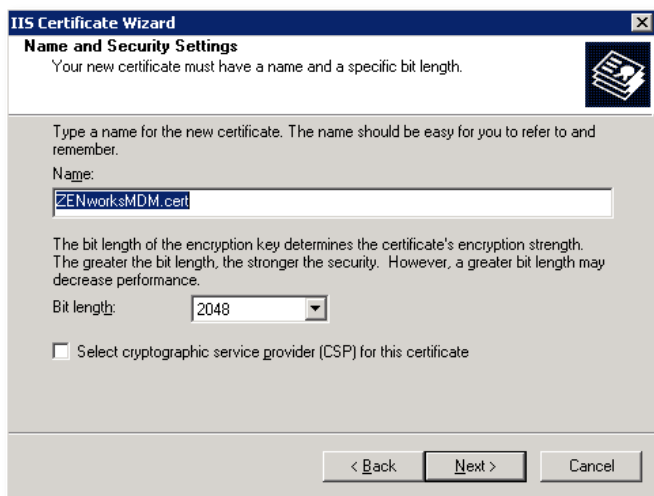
IIS Certificate Wizard

Name and Security Settings
Your new certificate must have a name and a specific bit length.

Type a name for the new certificate. The name should be easy for you to refer to and remember.

Name:

ZENworksMDM.cert

The bit length of the encryption key determines the certificate's encryption strength. The greater the bit length, the stronger the security. However, a greater bit length may decrease performance.

Bit length: 2048

Select cryptographic service provider (CSP) for this certificate

< Back
Next >
Cancel